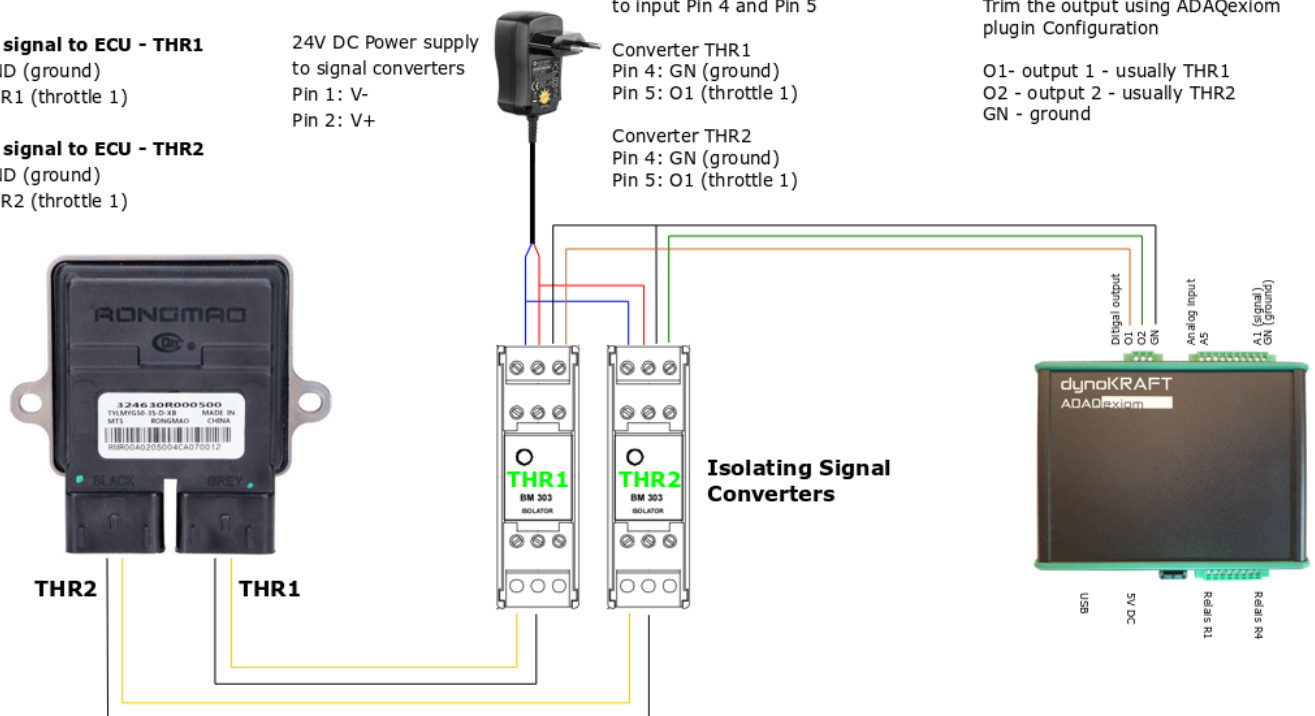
signal to ECU - THR1
ID (ground)
R1 (throttle 1)

signal to ECU - THR2
ID (ground)
R2 (throttle 1)

24V DC Power supply to signal converters
Pin 1: V-
Pin 2: V+

to input Pin 4 and Pin 5

Converter THR1
Pin 4: GN (ground)
Pin 5: O1 (throttle 1)

Converter THR2
Pin 4: GN (ground)
Pin 5: O1 (throttle 1)

Trim the output using ADAQexiom plugin Configuration

O1- output 1 - usually THR1
O2 - output 2 - usually THR2
GN - ground

RONGMAO

324630R000500
TYLMYG50-35-D-XB MADE IN
MTS RONGMAO CHINA
R8R00A0205004CA070012

BLACK GREY

THR2 THR1

THR1
BM 303
ISOLATOR

THR2
BM 303
ISOLATOR

Isolating Signal Converters

Ditigal output
O1
O2
GN
Analog input
A5
A1 (signal)
GN (ground)

dynoKRAFT
ADAQexiom

USB
5V DC
Relais R1
Relais R4